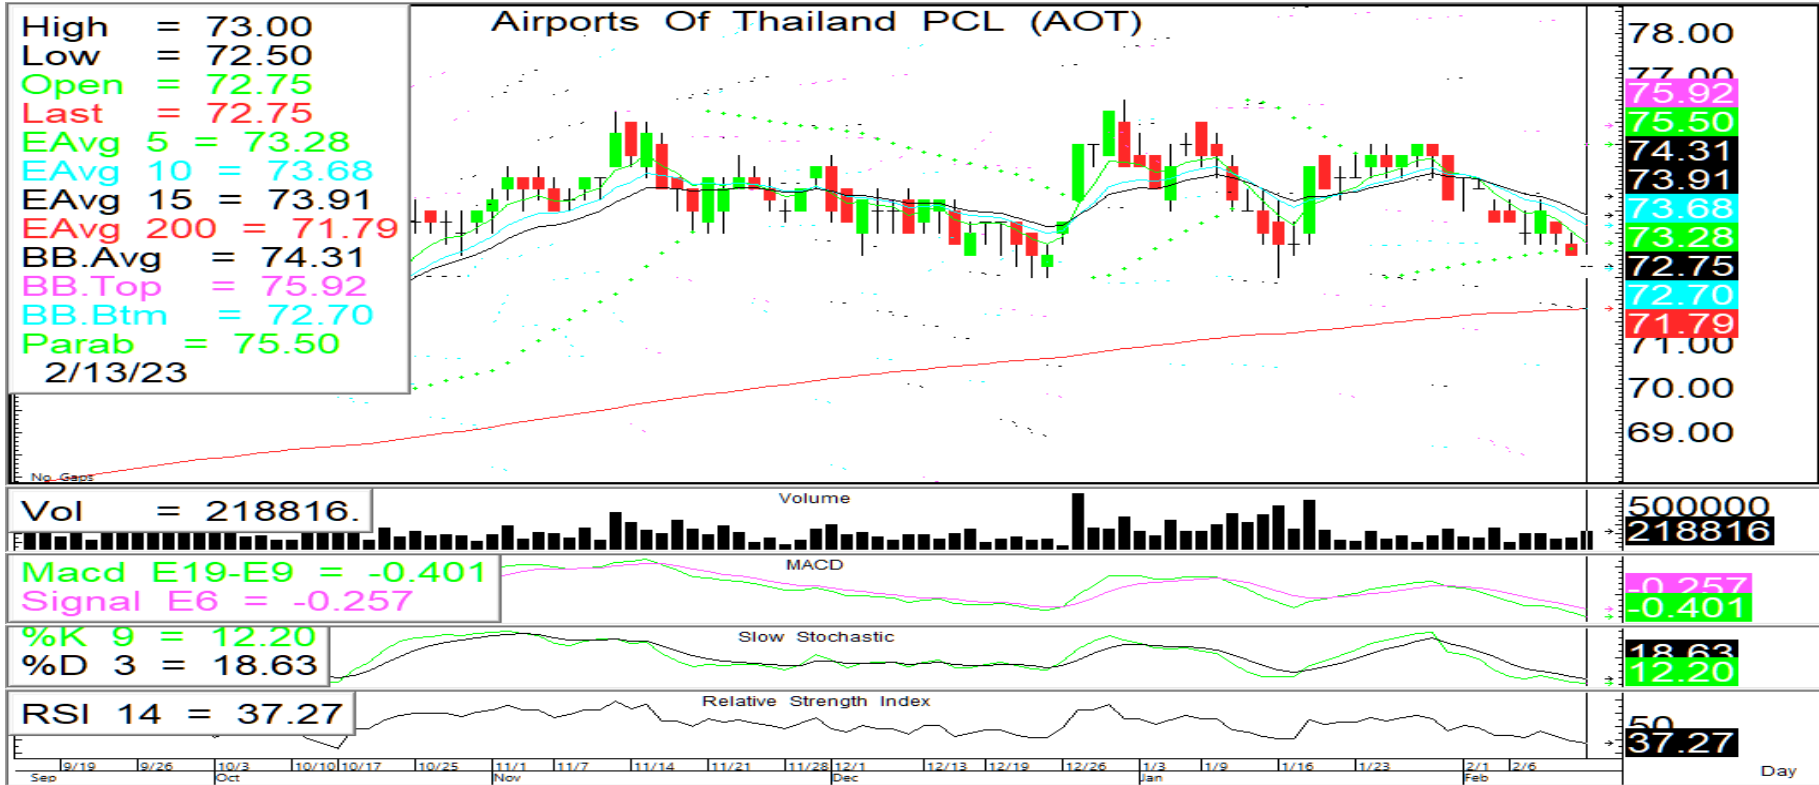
High = 73.00
Low = 72.50
Open = 72.75
Last = 72.75
EAvg 5 = 73.28
EAvg 10 = 73.68
EAvg 15 = 73.91
EAvg 200 = 71.79
BB.Avg = 74.31
BB.Top = 75.92
BB.Btm = 72.70
Parab = 75.50
2/13/23

Airports Of Thailand PCL (AOT)

78.00
77.00
75.92
75.50
74.31
73.91
73.68
73.28
72.75
72.70
71.79
71.00
70.00
69.00

No Gaps

Vol = 218816.
Volume
500000
218816

Macd E19-E9 = -0.401
Signal E6 = -0.257
MACD
-0.257
-0.401

%K 9 = 12.20
%D 3 = 18.63
Slow Stochastic
18.63
12.20

RSI 14 = 37.27
Relative Strength Index
50
37.27

9/19 9/26 10/3 10/10 10/17 10/25 11/1 11/7 11/14 11/21 11/28 12/1 12/13 12/19 12/26 1/3 1/9 1/16 1/23 2/1 2/6
Sep Oct Nov Dec Jan Feb
Day